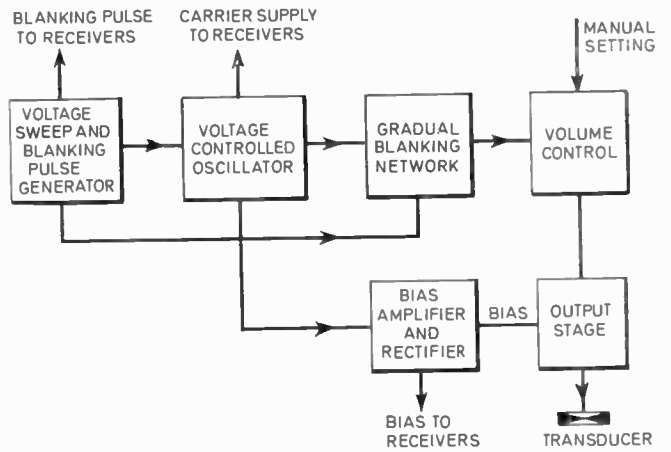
BLANKING PULSE TO RECEIVERS

CARRIER SUPPLY TO RECEIVERS

MANUAL SETTING

VOLTAGE SWEEP AND BLANKING PULSE GENERATOR

VOLTAGE CONTROLLED OSCILLATOR

GRADUAL BLANKING NETWORK

VOLUME CONTROL

BIAS AMPLIFIER AND RECTIFIER

BIAS

OUTPUT STAGE

BIAS TO RECEIVERS

TRANSDUCER